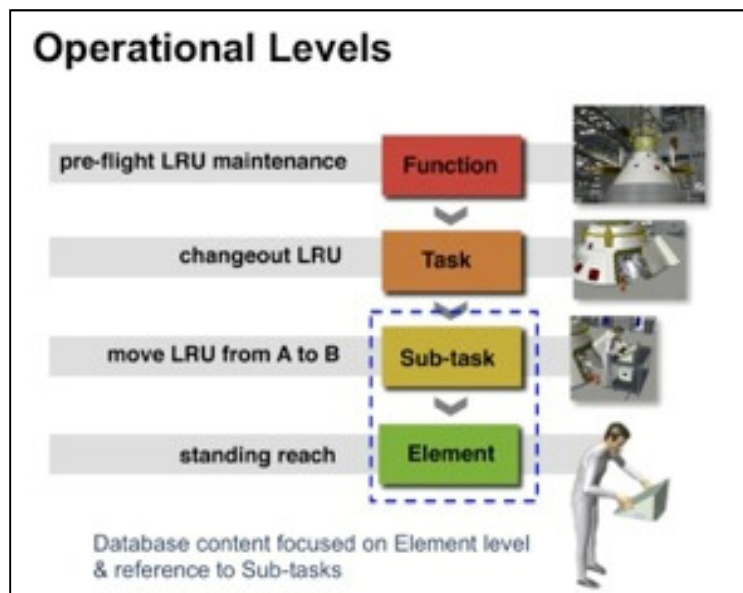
Operational Levels

pre-flight LRU maintenance

Function

changeout LRU

Task

move LRU from A to B

Sub-task

standing reach

Element

Database content focused on Element level & reference to Sub-tasks